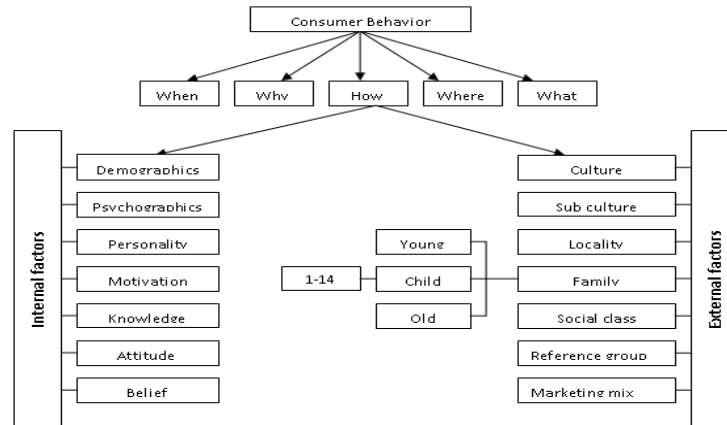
Consumer Behavior

When
Why
How
Where
What

Internal factors
Demographics
Psychographics
Personality
Motivation
Knowledge
Attitude
Belief

1-14
Young
Child
Old

External factors
Culture
Sub culture
Locality
Family
Social class
Reference group
Marketing mix